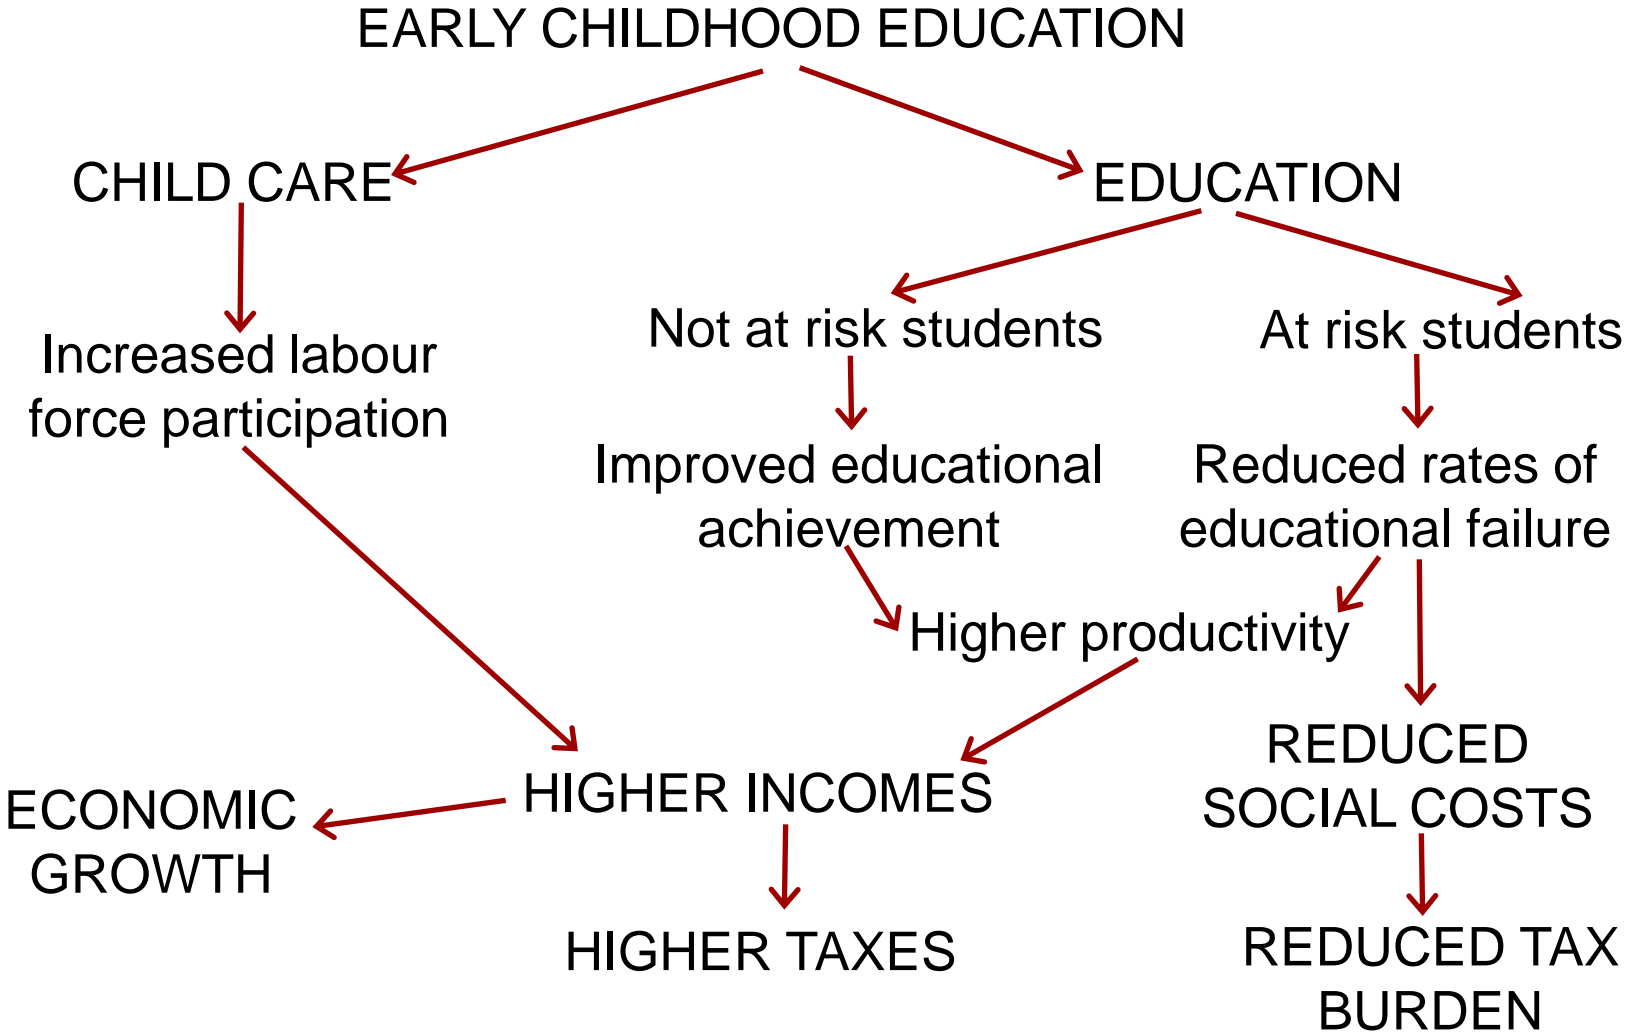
EARLY CHILDHOOD EDUCATION

CHILD CARE

EDUCATION

Increased labour force participation

Not at risk students

At risk students

Improved educational achievement

Reduced rates of educational failure

Higher productivity

HIGHER INCOMES

REDUCED SOCIAL COSTS

ECONOMIC GROWTH

HIGHER TAXES

REDUCED TAX BURDEN